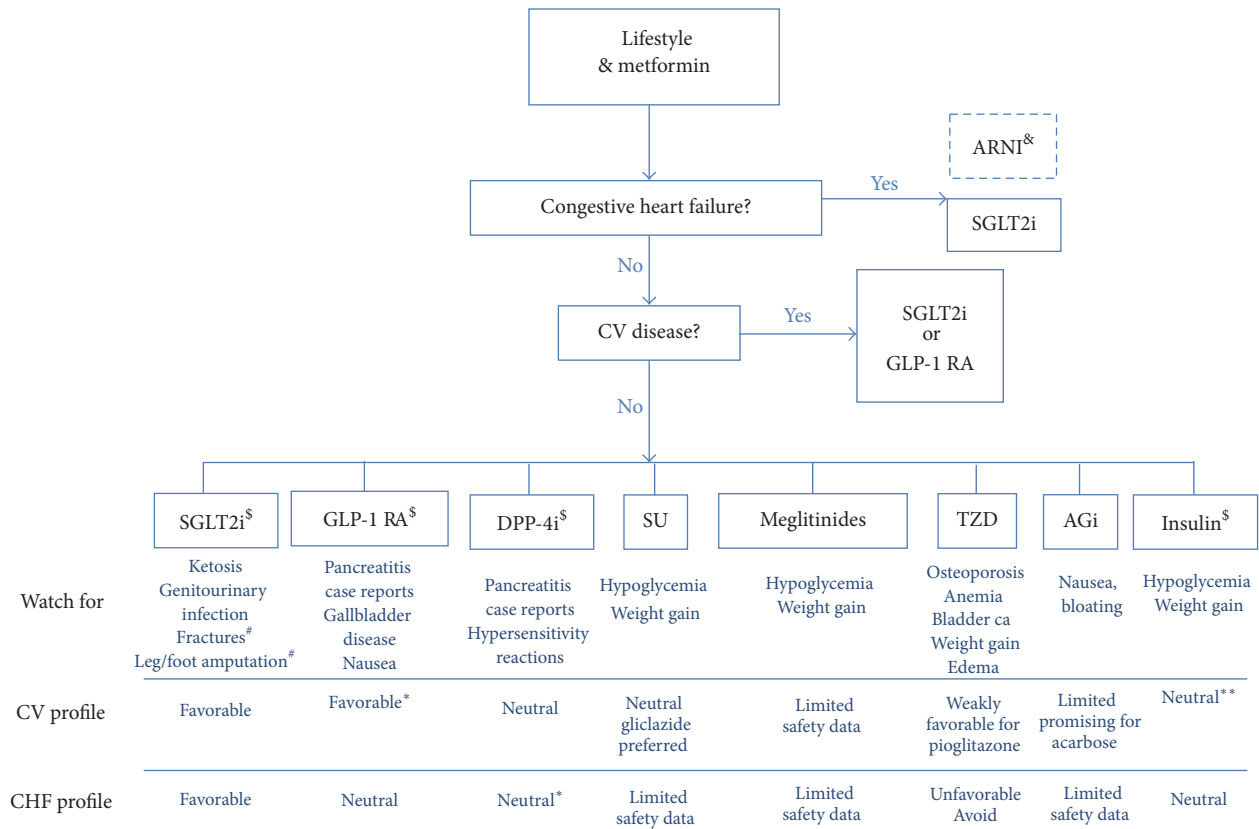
Lifestyle & metformin

ARNI$^{\&}$

Congestive heart failure?

Yes

SGLT2i

No

CV disease?

Yes

SGLT2i or GLP-1 RA

No

| | SGLT2i$^{\$}$ | GLP-1 RA$^{\$}$ | DPP-4i$^{\$}$ | SU | Meglitinides | TZD | AGi | Insulin$^{\$}$ |
|---|---|---|---|---|---|---|---|---|
| Watch for | Ketosis Genitourinary infection Fractures$^{\#}$ Leg/foot amputation$^{\#}$ | Pancreatitis case reports Gallbladder disease Nausea | Pancreatitis case reports Hypersensitivity reactions | Hypoglycemia Weight gain | Hypoglycemia Weight gain | Osteoporosis Anemia Bladder ca Weight gain Edema | Nausea, bloating | Hypoglycemia Weight gain |
| CV profile | Favorable | Favorable$^{*}$ | Neutral | Neutral gliclazide preferred | Limited safety data | Weakly favorable for pioglitazone | Limited promising for acarbose | Neutral$^{**}$ |
| CHF profile | Favorable | Neutral | Neutral$^{*}$ | Limited safety data | Limited safety data | Unfavorable Avoid | Limited safety data | Neutral |